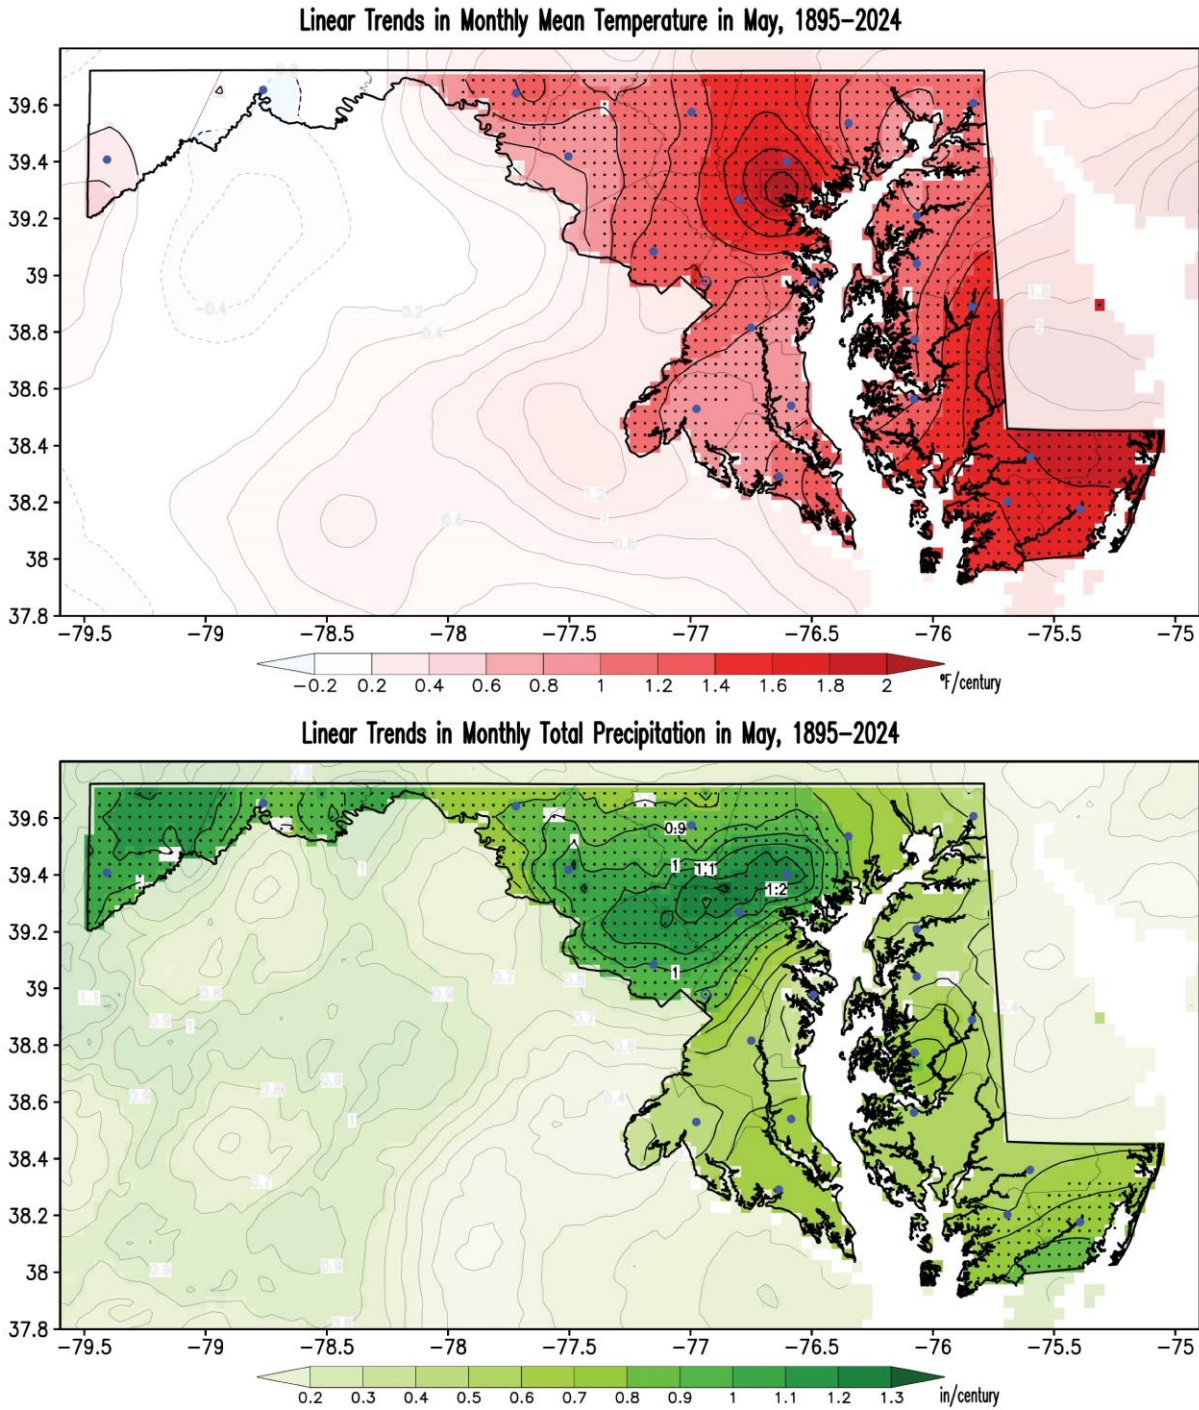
Linear Trends in Monthly Mean Temperature in May, 1895–2024

39.6
39.4
39.2
39
38.8
38.6
38.4
38.2
38
37.8

−79.5 −79 −78.5 −78 −77.5 −77 −76.5 −76 −75.5 −75

−0.4
−0.2
−0.4
1.8
2
1.2
1
0.6
0.8

−0.2 0.2 0.4 0.6 0.8 1 1.2 1.4 1.6 1.8 2 °F/century

Linear Trends in Monthly Total Precipitation in May, 1895–2024

39.6
39.4
39.2
39
38.8
38.6
38.4
38.2
38
37.8

−79.5 −79 −78.5 −78 −77.5 −77 −76.5 −76 −75.5 −75

0.9
1
1.1
1.2
1
1
1.1
0.8
0.7
0.8
0.7
0.6
0.4
0.8
0.8
1
0.8
0.7
0.8
0.8

0.2 0.3 0.4 0.5 0.6 0.7 0.8 0.9 1 1.1 1.2 1.3 in/century